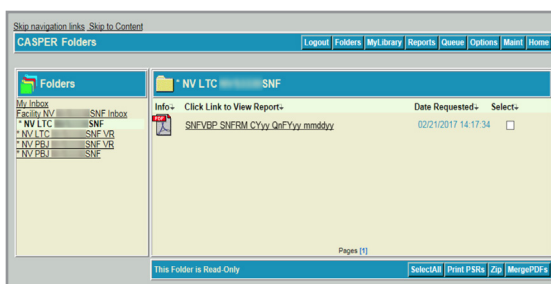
Skip navigation links Skip to Content

CASPER Folders

Logout | Folders | MyLibrary | Reports | Queue | Options | Maint | Home

Folders

My Inbox
Facility NV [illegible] SNF Inbox
* NV LTC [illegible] SNF
* NV LTC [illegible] SNF VR
* NV PBJ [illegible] SNF VR
* NV PBJ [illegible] SNF

* NV LTC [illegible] SNF

| Info | Click Link to View Report | Date Requested | Select |
|---|---|---|---|
| PDF | SNFVBP SNFRM CYyy QnFYyy mmddyy | 02/21/2017 14:17:34 | ☐ |

Pages [1]

This Folder is Read-Only

SelectAll | Print PSRs | Zip | MergePDFs